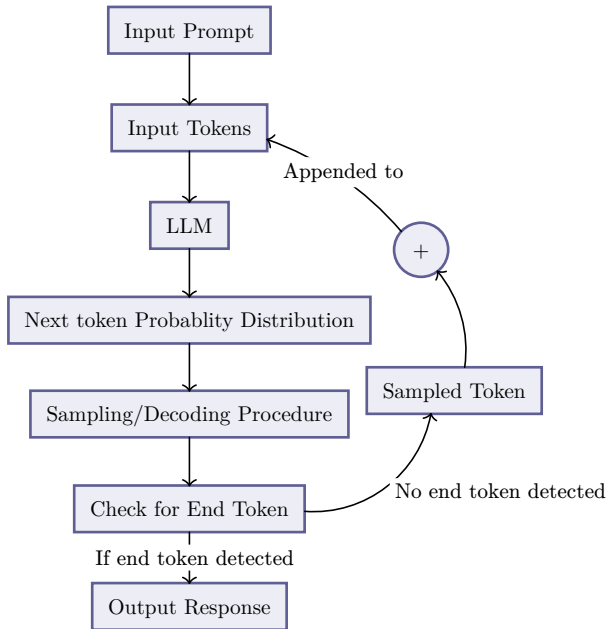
Input Prompt

Input Tokens

Appended to

LLM

+

Next token Probablity Distribution

Sampled Token

Sampling/Decoding Procedure

Check for End Token

No end token detected

If end token detected

Output Response